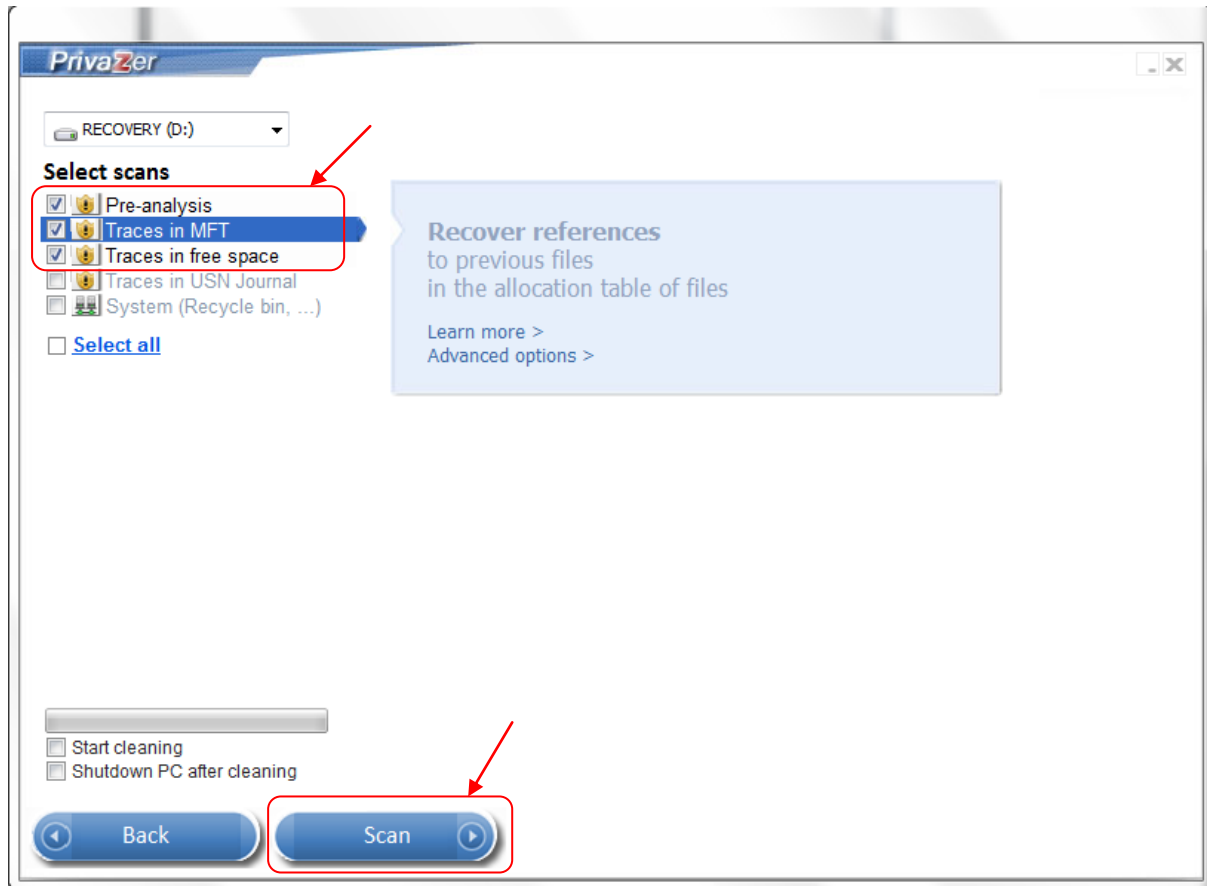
PrivaZer

RECOVERY (D:)

Select scans

Pre-analysis
Traces in MFT
Traces in free space
Traces in USN Journal
System (Recycle bin, ...)

Select all

Recover references
to previous files
in the allocation table of files

Learn more >
Advanced options >

Start cleaning
Shutdown PC after cleaning

Back
Scan